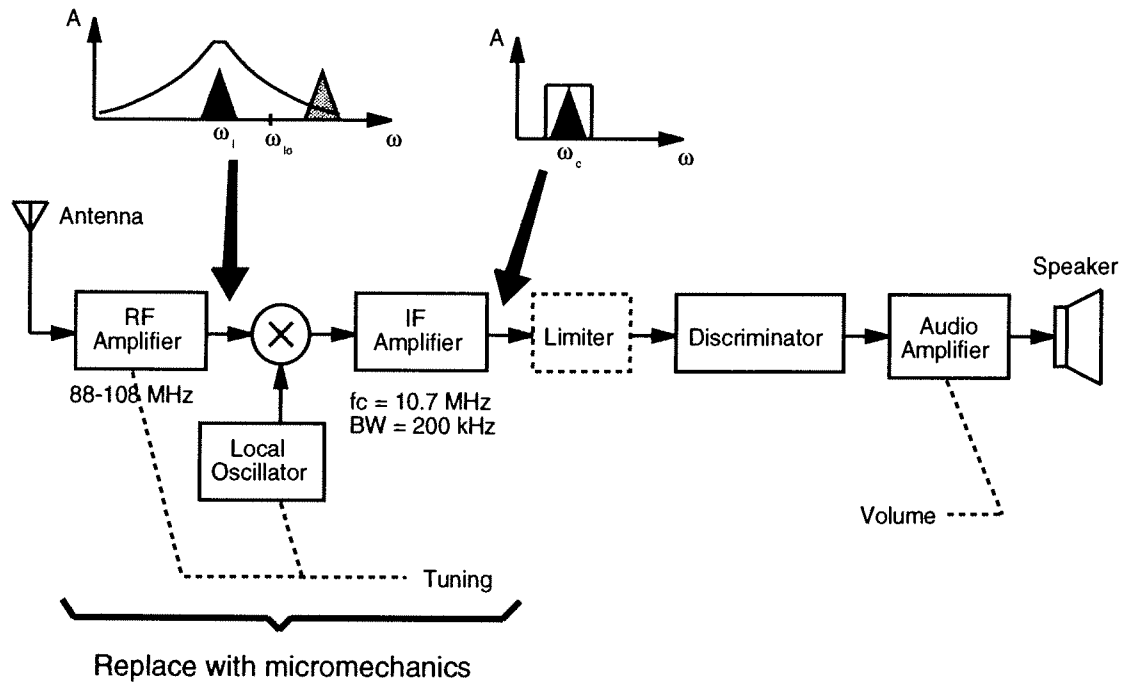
A

$\omega_i$ $\omega_{lo}$ $\omega$

A

$\omega_c$ $\omega$

Antenna

Speaker

RF Amplifier

88-108 MHz

Local Oscillator

IF Amplifier

fc = 10.7 MHz
BW = 200 kHz

Limiter

Discriminator

Audio Amplifier

Volume

Tuning

Replace with micromechanics